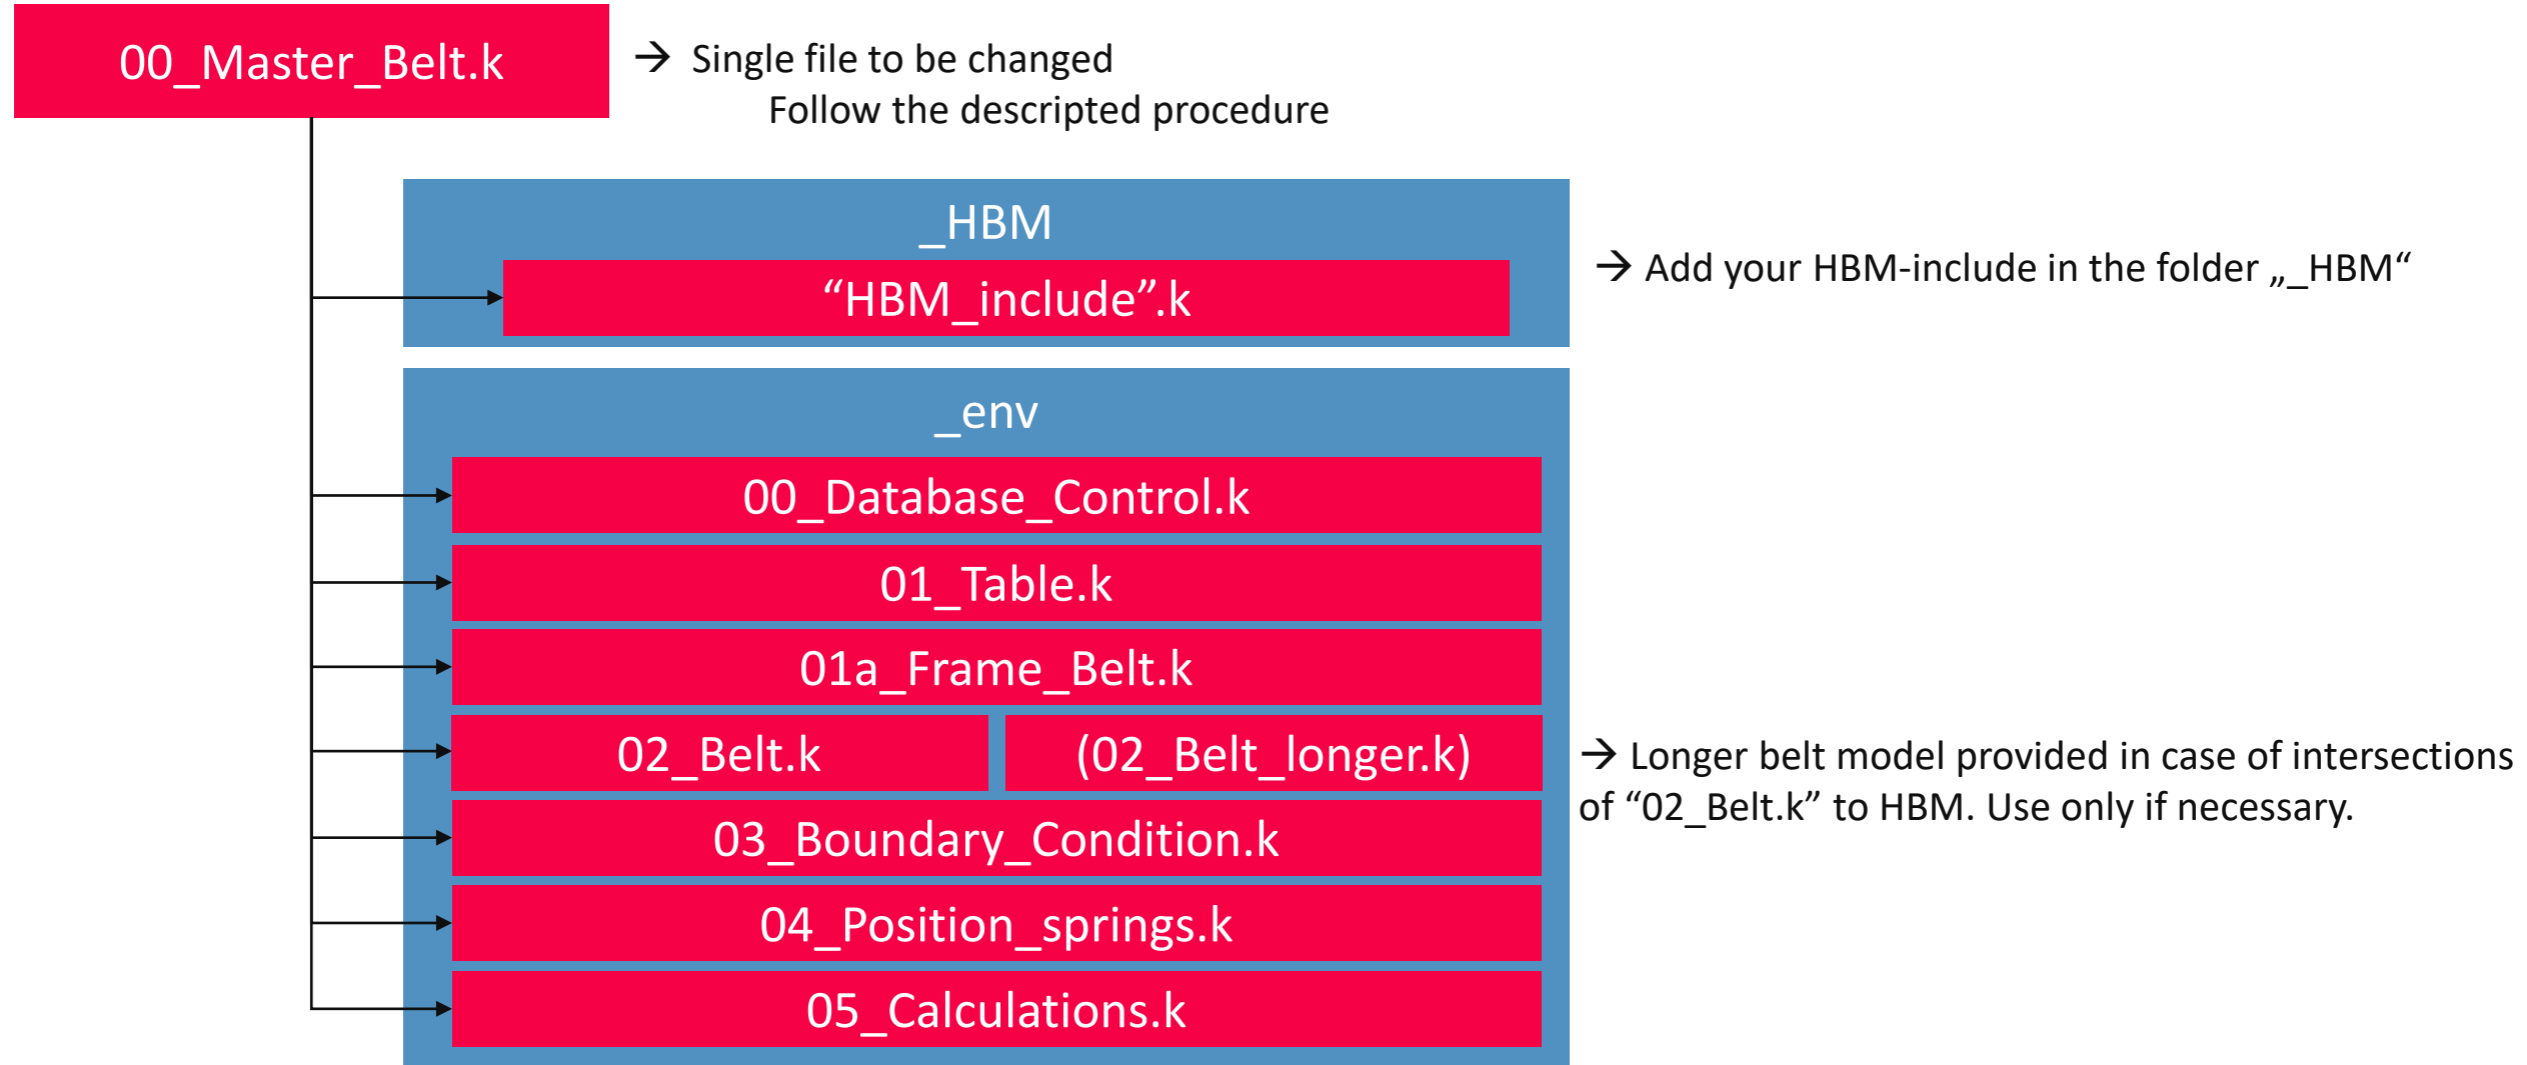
00_Master_Belt.k

→ Single file to be changed
Follow the descripted procedure

_HBM

“HBM_include”.k

→ Add your HBM-include in the folder „_HBM“

_env

00_Database_Control.k

01_Table.k

01a_Frame_Belt.k

02_Belt.k

(02_Belt_longer.k)

→ Longer belt model provided in case of intersections of “02_Belt.k” to HBM. Use only if necessary.

03_Boundary_Condition.k

04_Position_springs.k

05_Calculations.k